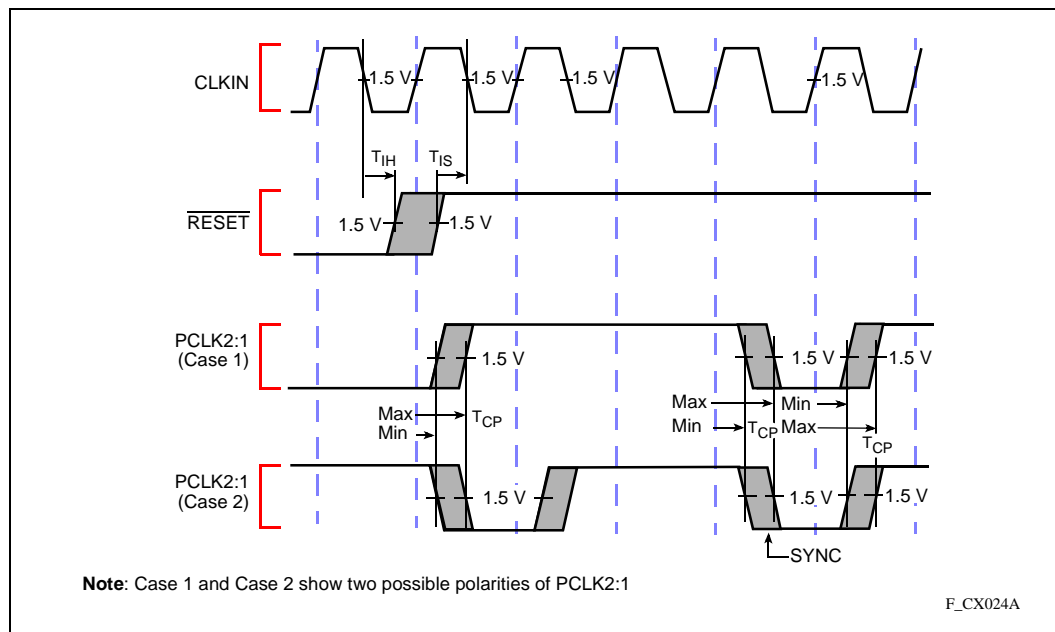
CLKIN

1.5 V 1.5 V 1.5 V 1.5 V

$T_{IH}$ $T_{IS}$

$\overline{RESET}$

1.5 V 1.5 V

PCLK2:1 (Case 1)

1.5 V 1.5 V 1.5 V

Max Min $T_{CP}$

Max Min $T_{CP}$ Min Max $T_{CP}$

PCLK2:1 (Case 2)

1.5 V 1.5 V 1.5 V

SYNC

**Note**: Case 1 and Case 2 show two possible polarities of PCLK2:1

F_CX024A